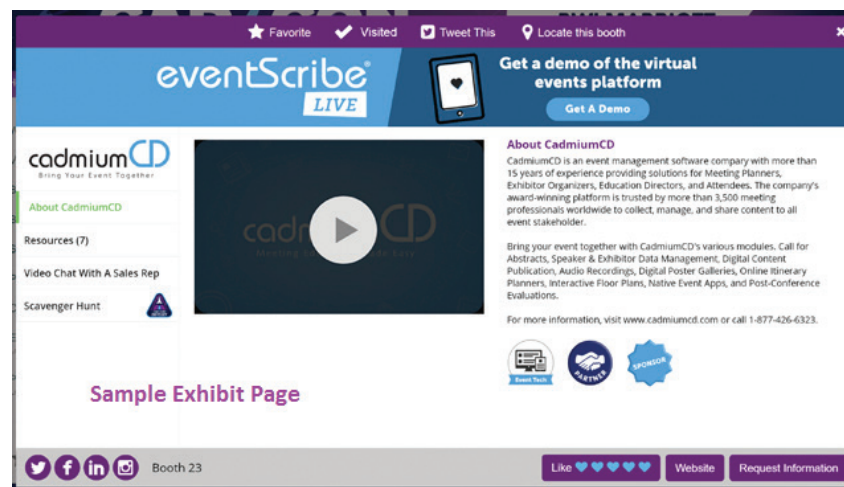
Favorite Visited Tweet This Locate this booth

eventScribe LIVE

Get a demo of the virtual events platform

Get A Demo

cadmiumCD
Bring Your Event Together

About CadmiumCD

Resources (7)

Video Chat With A Sales Rep

Scavenger Hunt

cadmiumCD
Meeting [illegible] Easy

About CadmiumCD

CadmiumCD is an event management software company with more than 15 years of experience providing solutions for Meeting Planners, Exhibitor Organizers, Education Directors, and Attendees. The company's award-winning platform is trusted by more than 3,500 meeting professionals worldwide to collect, manage, and share content to all event stakeholder.

Bring your event together with CadmiumCD's various modules. Call for Abstracts, Speaker & Exhibitor Data Management, Digital Content Publication, Audio Recordings, Digital Poster Galleries, Online Itinerary Planners, Interactive Floor Plans, Native Event Apps, and Post-Conference Evaluations.

For more information, visit www.cadmiumcd.com or call 1-877-426-6323.

Event Tech PARTNER SPONSOR

Sample Exhibit Page

Booth 23

Like

Website

Request Information